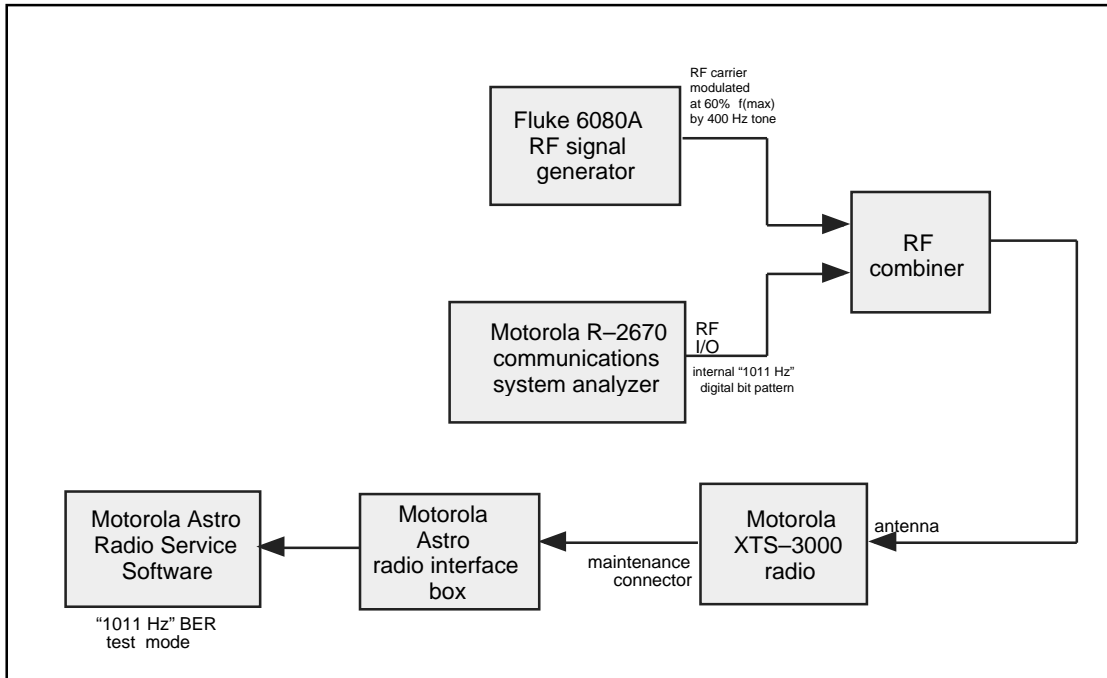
Fluke 6080A RF signal generator

RF carrier modulated at 60% f(max) by 400 Hz tone

RF combiner

Motorola R–2670 communications system analyzer

RF I/O

internal "1011 Hz" digital bit pattern

Motorola Astro Radio Service Software

"1011 Hz" BER test mode

Motorola Astro radio interface box

maintenance connector

Motorola XTS–3000 radio

antenna